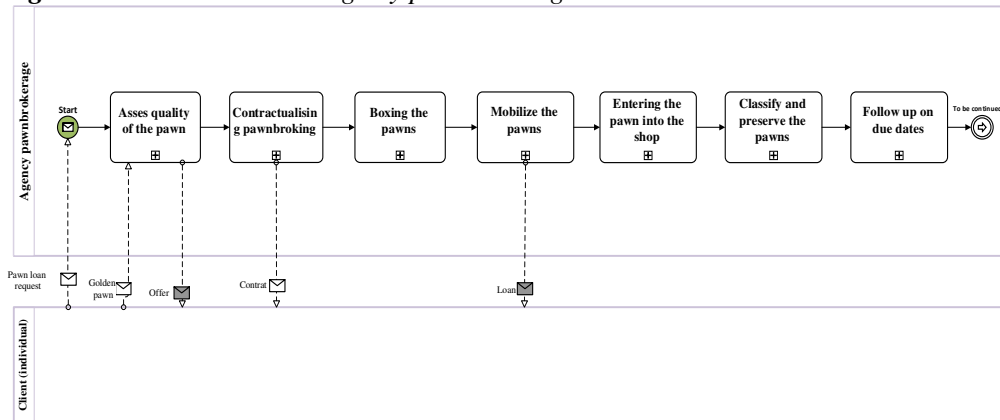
Agency pawnbrokerage

Start

Asses quality of the pawn

Contractualising pawnbroking

Boxing the pawns

Mobilize the pawns

Entering the pawn into the shop

Classify and preserve the pawns

Follow up on due dates

To be continued

Pawn loan request

Golden pawn

Offer

Contrat

Loan

Client (individual)